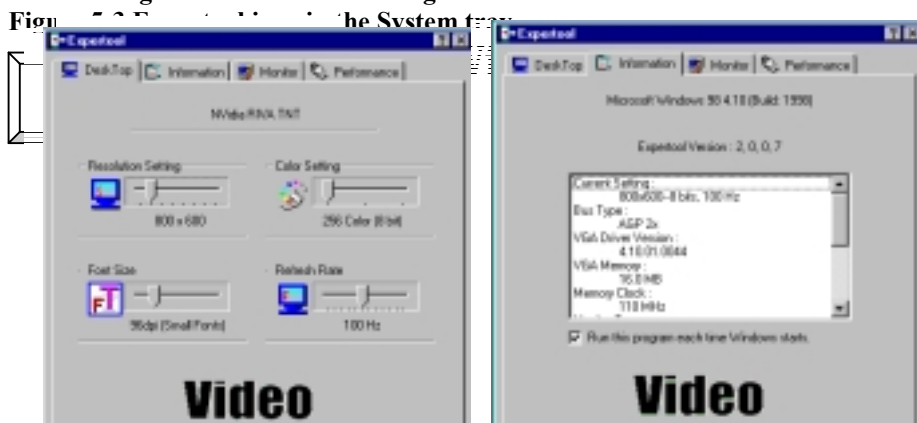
Figu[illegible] 5-2 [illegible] the System tr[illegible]

Expertool

DeskTop | Information | Monitor | Performance

NVidia RIVA TNT

Resolution Setting

800 x 600

Color Setting

256 Color (8 bit)

Font Size

96dpi (Small Fonts)

Refresh Rate

100 Hz

Video

Expertool

DeskTop | Information | Monitor | Performance

Microsoft Windows 98 4.10 (Build: 1998)

Expertool Version : 2, 0, 0, 7

Current Setting :
800x600-8 bits, 100 Hz
Bus Type :
AGP 2x
VGA Driver Version :
4.10.01.0044
VGA Memory :
16.0 MB
Memory Clock :
110 MHz

Run this program each time Windows starts.

Video